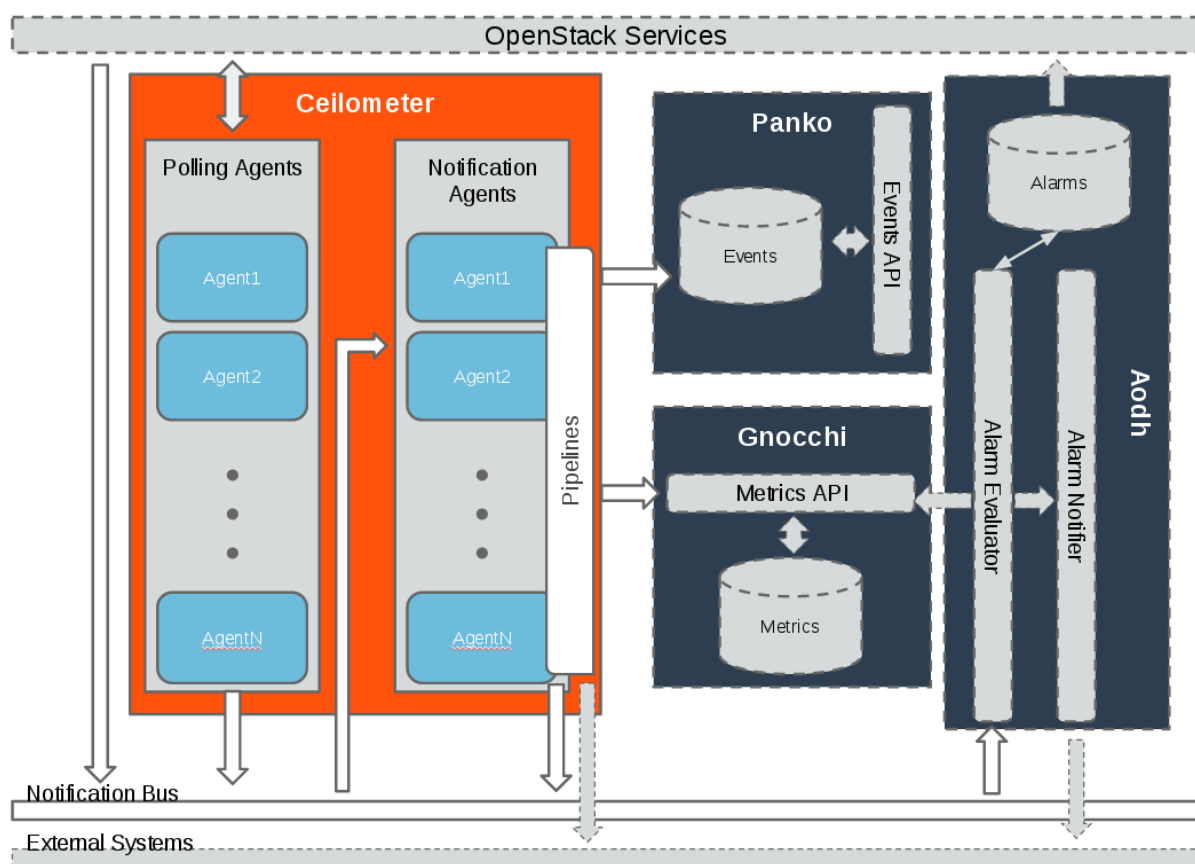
OpenStack Services

Ceilometer

Polling Agents

Agent1

Agent2

AgentN

Notification Agents

Agent1

Agent2

AgentN

Pipelines

Panko

Events

Events API

Gnocchi

Metrics API

Metrics

Alarms

Alarm Evaluator

Alarm Notifier

Aodh

Notification Bus

External Systems